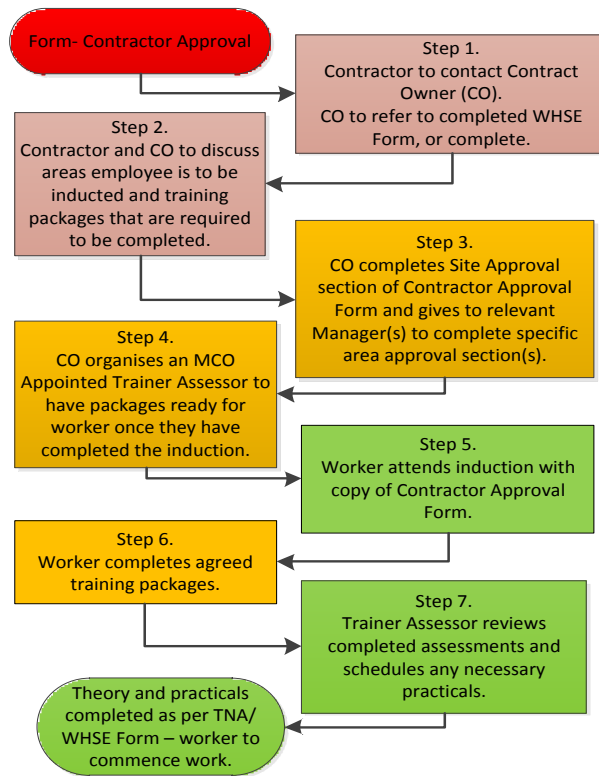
Form- Contractor Approval

Step 1.
Contractor to contact Contract Owner (CO).
CO to refer to completed WHSE Form, or complete.

Step 2.
Contractor and CO to discuss areas employee is to be inducted and training packages that are required to be completed.

Step 3.
CO completes Site Approval section of Contractor Approval Form and gives to relevant Manager(s) to complete specific area approval section(s).

Step 4.
CO organises an MCO Appointed Trainer Assessor to have packages ready for worker once they have completed the induction.

Step 5.
Worker attends induction with copy of Contractor Approval Form.

Step 6.
Worker completes agreed training packages.

Step 7.
Trainer Assessor reviews completed assessments and schedules any necessary practicals.

Theory and practicals completed as per TNA/ WHSE Form – worker to commence work.